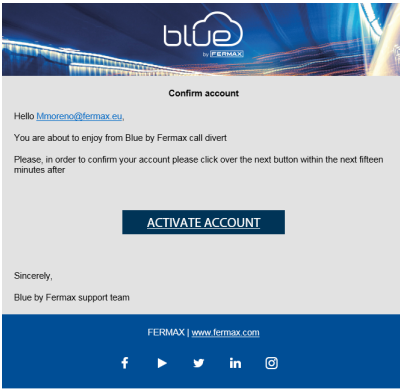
blue by FERMAX

Confirm account

Hello Mmoreno@fermax.eu,

You are about to enjoy from Blue by Fermax call divert

Please, in order to confirm your account please click over the next button within the next fifteen minutes after

ACTIVATE ACCOUNT

Sincerely,

Blue by Fermax support team

FERMAX | www.fermax.com

f in